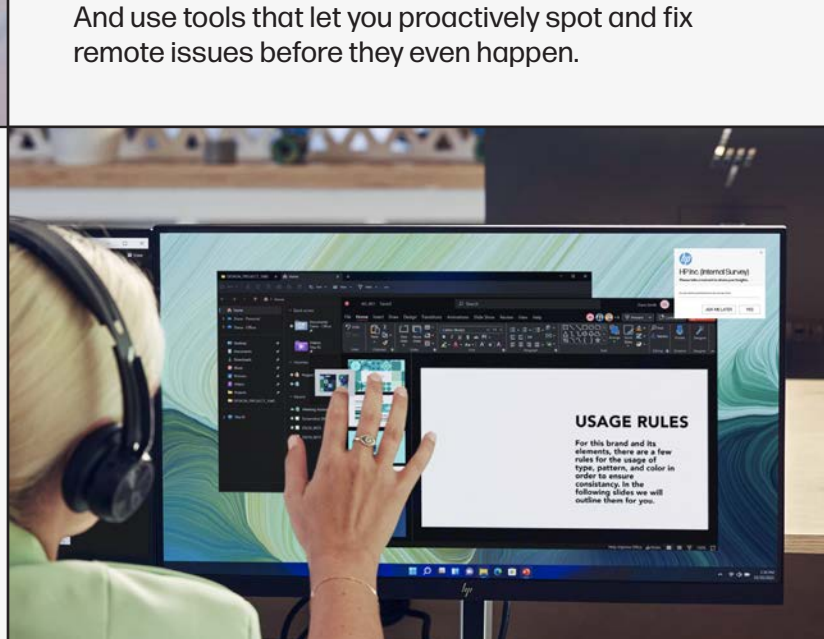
And use tools that let you proactively spot and fix remote issues before they even happen.

HP Inc. (Internal Survey)

ASK ME LATER

YES

USAGE RULES

For this brand and its elements, there are a few rules for the usage of type, pattern, and color in order to ensure consistancy. In the following slides we will outline them for you.